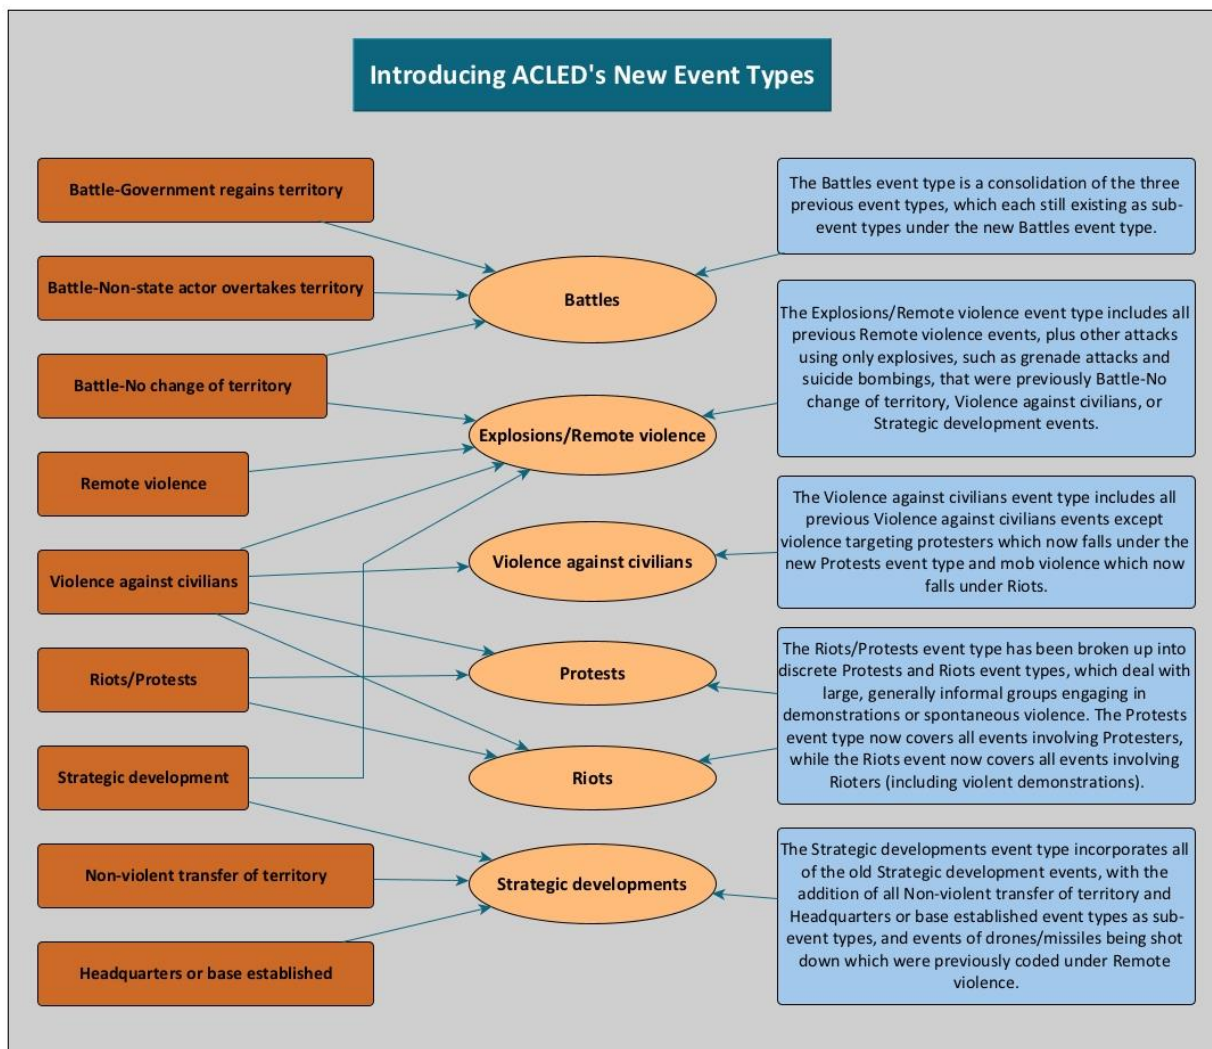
Introducing ACLED's New Event Types

Battle-Government regains territory

Battle-Non-state actor overtakes territory

Battle-No change of territory

Remote violence

Violence against civilians

Riots/Protests

Strategic development

Non-violent transfer of territory

Headquarters or base established

Battles

Explosions/Remote violence

Violence against civilians

Protests

Riots

Strategic developments

The Battles event type is a consolidation of the three previous event types, which each still existing as sub-event types under the new Battles event type.

The Explosions/Remote violence event type includes all previous Remote violence events, plus other attacks using only explosives, such as grenade attacks and suicide bombings, that were previously Battle-No change of territory, Violence against civilians, or Strategic development events.

The Violence against civilians event type includes all previous Violence against civilians events except violence targeting protesters which now falls under the new Protests event type and mob violence which now falls under Riots.

The Riots/Protests event type has been broken up into discrete Protests and Riots event types, which deal with large, generally informal groups engaging in demonstrations or spontaneous violence. The Protests event type now covers all events involving Protesters, while the Riots event now covers all events involving Rioters (including violent demonstrations).

The Strategic developments event type incorporates all of the old Strategic development events, with the addition of all Non-violent transfer of territory and Headquarters or base established event types as sub-event types, and events of drones/missiles being shot down which were previously coded under Remote violence.